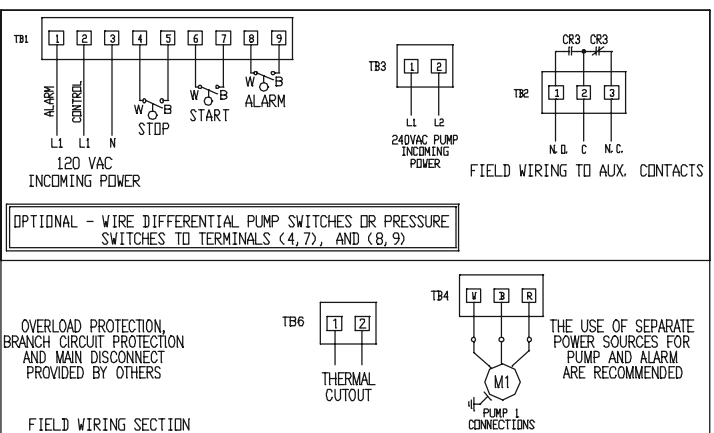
TB1

1 2 3 4 5 6 7 8 9

ALARM CONTROL

W B STOP

W B START

W B ALARM

L1 L1 N

120 VAC INCOMING POWER

TB3

1 2

L1 L2

240VAC PUMP INCOMING POWER

CR3 CR3

TB2

1 2 3

N. O. C N. C.

FIELD WIRING TO AUX. CONTACTS

OPTIONAL - WIRE DIFFERENTIAL PUMP SWITCHES OR PRESSURE SWITCHES TO TERMINALS (4,7), AND (8,9)

OVERLOAD PROTECTION, BRANCH CIRCUIT PROTECTION AND MAIN DISCONNECT PROVIDED BY OTHERS

TB6

1 2

THERMAL CUTOUT

TB4

W B R

M1

PUMP 1 CONNECTIONS

THE USE OF SEPARATE POWER SOURCES FOR PUMP AND ALARM ARE RECOMMENDED

FIELD WIRING SECTION